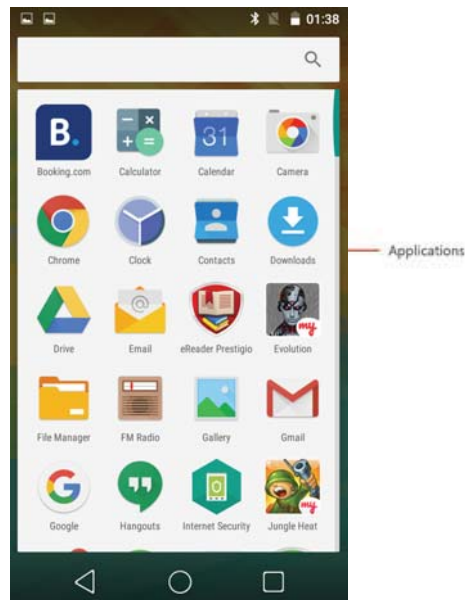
01:38

B.
Booking.com
Calculator
31
Calendar
Camera
Chrome
Clock
Contacts
Downloads
Applications
Drive
Email
eReader Prestigio
my
Evolution
File Manager
FM Radio
Gallery
Gmail
Google
Hangouts
Internet Security
my
Jungle Heat